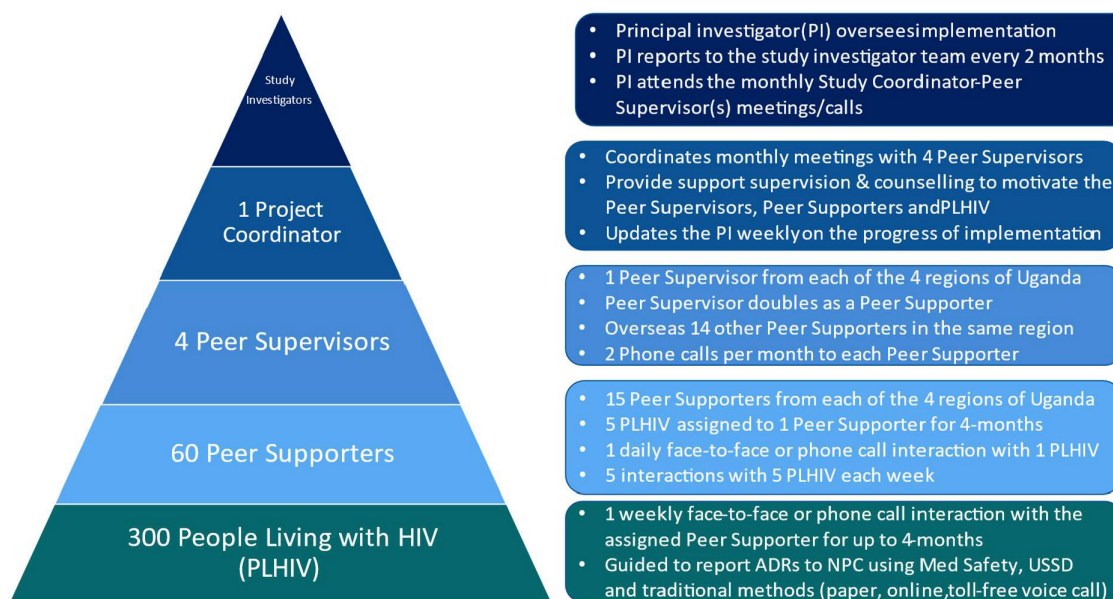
Study Investigators

- Principal investigator(PI) overseesimplementation
- PI reports to the study investigator team every 2 months
- PI attends the monthly Study Coordinator-Peer Supervisor(s) meetings/calls

1 Project Coordinator

- Coordinates monthly meetings with 4 Peer Supervisors
- Provide support supervision & counselling to motivate the Peer Supervisors, Peer Supporters andPLHIV
- Updates the PI weeklyon the progress of implementation

4 Peer Supervisors

- 1 Peer Supervisor from each of the 4 regions of Uganda
- Peer Supervisor doubles as a Peer Supporter
- Overseas 14 other Peer Supporters in the same region
- 2 Phone calls per month to each Peer Supporter

60 Peer Supporters

- 15 Peer Supporters from each of the 4 regions of Uganda
- 5 PLHIV assigned to 1 Peer Supporter for 4-months
- 1 daily face-to-face or phone call interaction with 1 PLHIV
- 5 interactions with 5 PLHIV each week

300 People Living with HIV (PLHIV)

- 1 weekly face-to-face or phone call interaction with the assigned Peer Supporter for up to 4-months
- Guided to report ADRs to NPC using Med Safety, USSD and traditional methods (paper, online,toll-free voice call)